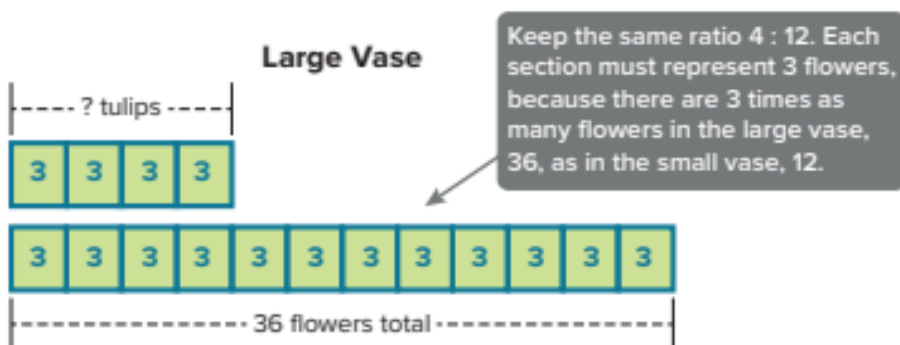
Large Vase

Keep the same ratio 4 : 12. Each section must represent 3 flowers, because there are 3 times as many flowers in the large vase, 36, as in the small vase, 12.

? tulips

| 3 | 3 | 3 | 3 |
|---|---|---|---|

| 3 | 3 | 3 | 3 | 3 | 3 | 3 | 3 | 3 | 3 | 3 | 3 |
|---|---|---|---|---|---|---|---|---|---|---|---|

36 flowers total